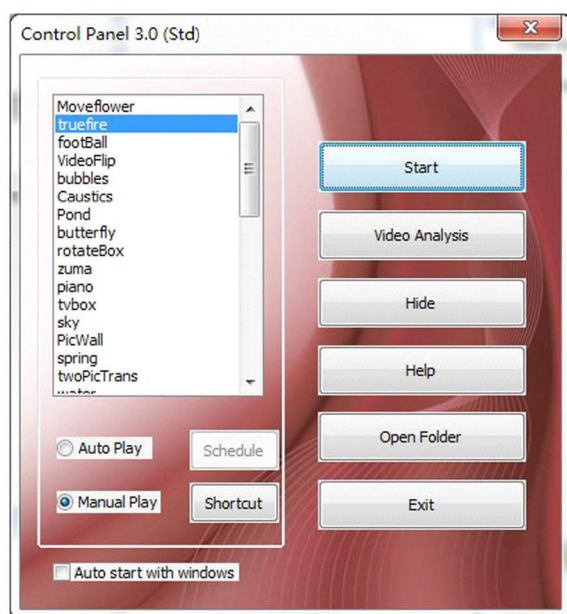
Control Panel 3.0 (Std)

Moveflower
truefire
footBall
VideoFlip
bubbles
Caustics
Pond
butterfly
rotateBox
zuma
piano
tvbox
sky
PicWall
spring
twoPicTrans
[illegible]

Auto Play
Schedule
Manual Play
Shortcut

Start
Video Analysis
Hide
Help
Open Folder
Exit

Auto start with windows